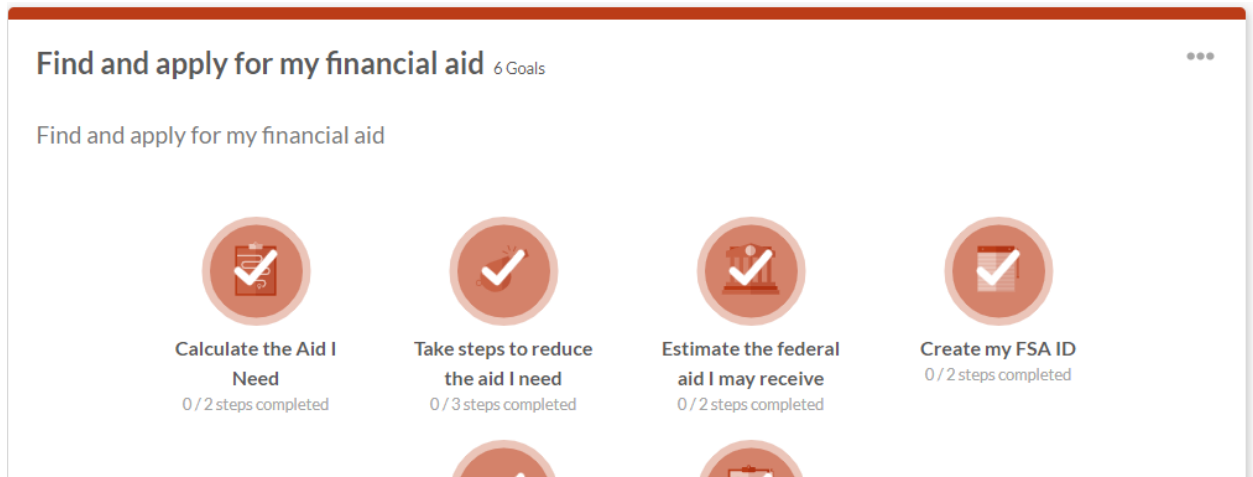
Find and apply for my financial aid 6 Goals

•••

Find and apply for my financial aid

Calculate the Aid I Need
0 / 2 steps completed

Take steps to reduce the aid I need
0 / 3 steps completed

Estimate the federal aid I may receive
0 / 2 steps completed

Create my FSA ID
0 / 2 steps completed